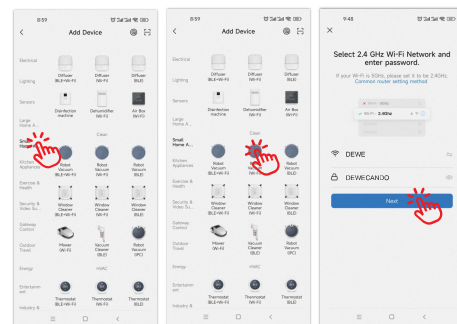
8:59

Add Device

Electrical

Lighting

Sensors

Large Home A...

Small Home A...

Kitchen Appliances

Exercise & Health

Security & Video Su...

Gateway Control

Outdoor Travel

Energy

Entertainment

Industry &

Diffuser (BLE+Wi-Fi)

Diffuser (Wi-Fi)

Diffuser (BLE)

Disinfection machine

Dehumidifier (Wi-Fi)

Air Box (Wi-Fi)

Clean

Robot Vacuum (BLE+Wi-Fi)

Robot Vacuum (Wi-Fi)

Robot Vacuum (BLE)

Window Cleaner (BLE+Wi-Fi)

Window Cleaner (Wi-Fi)

Window Cleaner (BLE)

Mower (Wi-Fi)

Vacuum Cleaner (BLE)

Robot Vacuum (ZIG)

HVAC

Thermostat (BLE+Wi-Fi)

Thermostat (Wi-Fi)

Thermostat (BLE)

8:59

Add Device

Electrical

Lighting

Sensors

Large Home A...

Small Home A...

Kitchen Appliances

Exercise & Health

Security & Video Su...

Gateway Control

Outdoor Travel

Energy

Entertainment

Industry &

Diffuser (BLE+Wi-Fi)

Diffuser (Wi-Fi)

Diffuser (BLE)

Disinfection machine

Dehumidifier (Wi-Fi)

Air Box (Wi-Fi)

Clean

Robot Vacuum (BLE+Wi-Fi)

Robot Vacuum (Wi-Fi)

Robot Vacuum (BLE)

Window Cleaner (BLE+Wi-Fi)

Window Cleaner (Wi-Fi)

Window Cleaner (BLE)

Mower (Wi-Fi)

Vacuum Cleaner (BLE)

Robot Vacuum (ZIG)

HVAC

Thermostat (BLE+Wi-Fi)

Thermostat (Wi-Fi)

Thermostat (BLE)

9:48

×

Select 2.4 GHz Wi-Fi Network and enter password.

If your Wi-Fi is 5GHz, please set it to 2.4GHz. Common router setting method

Wi-Fi - 2.4Ghz

Wi-Fi - 5Ghz

DEWE

DEWECANDO

Next